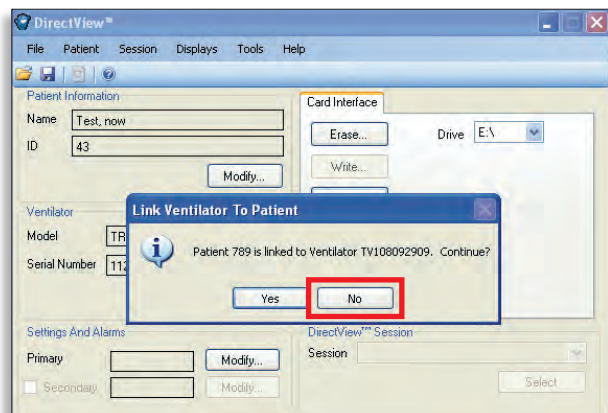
DirectView™

File Patient Session Displays Tools Help

Patient Information

Name Test, now

ID 43

Modify...

Card Interface

Erase...

Drive E:\

Write...

Ventilator

Model TR

Serial Number 112

Link Ventilator To Patient

Patient 789 is linked to Ventilator TV108092909. Continue?

Yes

No

Settings And Alarms

Primary

Modify...

Secondary

Modify...

DirectView™ Session

Session

Select